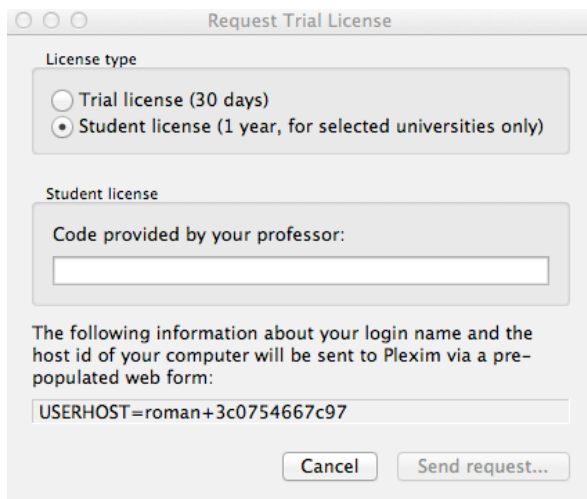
Request Trial License

License type

Trial license (30 days)
Student license (1 year, for selected universities only)

Student license

Code provided by your professor:

The following information about your login name and the host id of your computer will be sent to Plexim via a prepopulated web form:

USERHOST=roman+3c0754667c97

Cancel
Send request...